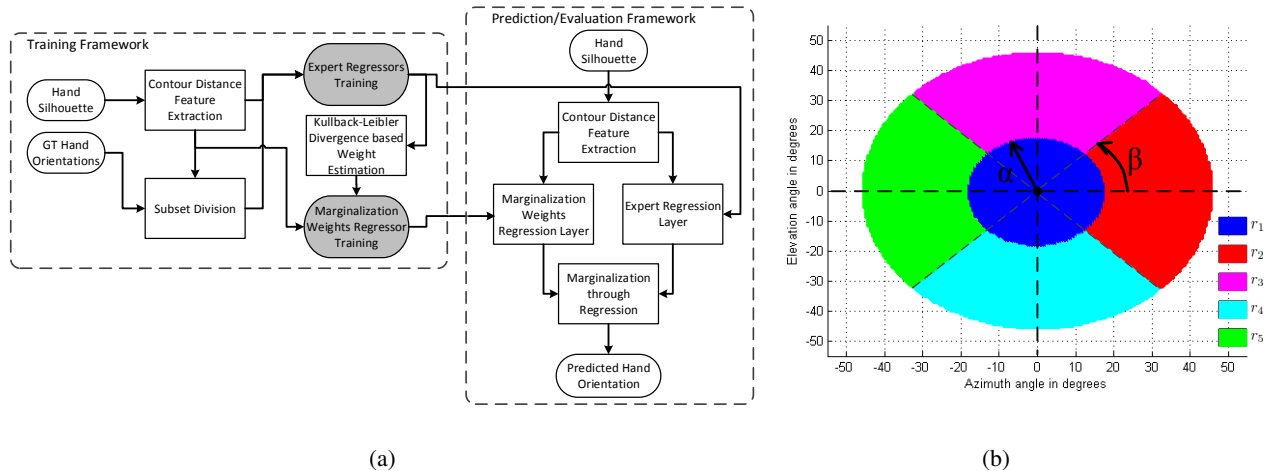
Training Framework

Hand Silhouette

Contour Distance Feature Extraction

Expert Regressors Training

GT Hand Orientations

Kullback-Leibler Divergence based Weight Estimation

Subset Division

Marginalization Weights Regressor Training

Prediction/Evaluation Framework

Hand Silhouette

Contour Distance Feature Extraction

Marginalization Weights Regression Layer

Expert Regression Layer

Marginalization through Regression

Predicted Hand Orientation

(a)

Elevation angle in degrees

Azimuth angle in degrees

50 40 30 20 10 0 -10 -20 -30 -40 -50

-50 -40 -30 -20 -10 0 10 20 30 40 50

$\alpha$

$\beta$

$r_1$
$r_2$
$r_3$
$r_4$
$r_5$

(b)